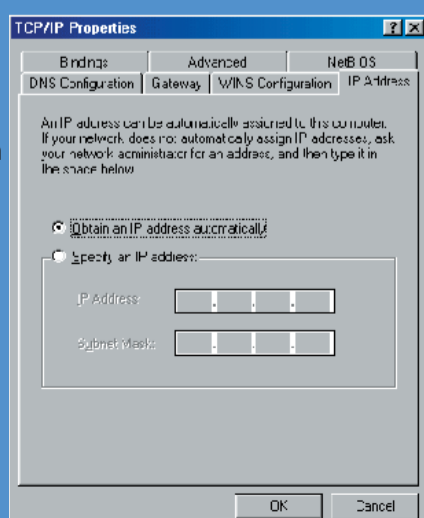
TCP/IP Properties

? ×

Bindings | Advanced | NetBIOS
DNS Configuration | Gateway | WINS Configuration | IP Address

An IP address can be automatically assigned to this computer. If your network does not automatically assign IP addresses, ask your network administrator for an address, and then type it in the space below.

Obtain an IP address automatically

Specify an IP address:

IP Address: . . .

Subnet Mask: . . .

OK | Cancel